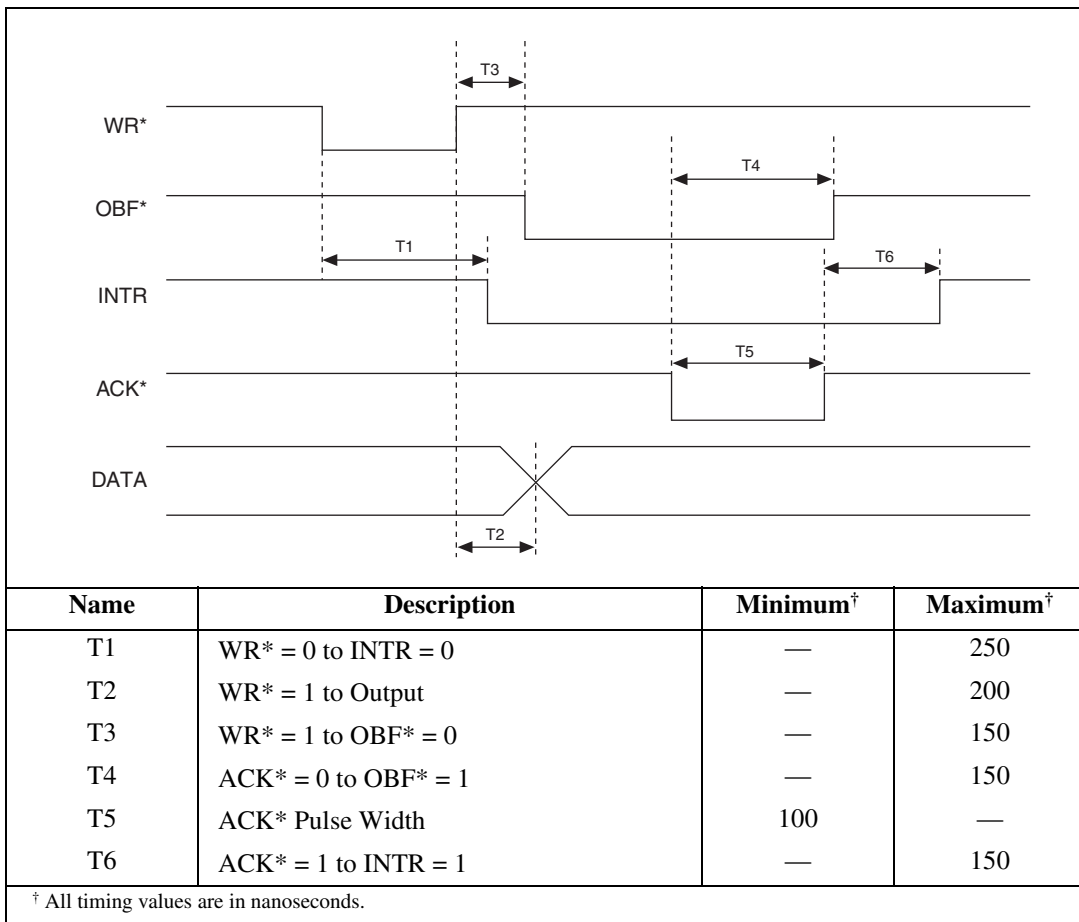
T3

WR*

T4

OBF*

T1

T6

INTR

T5

ACK*

DATA

T2

| Name | Description | Minimum† | Maximum† |
|---|---|---|---|
| T1 | WR* = 0 to INTR = 0 | — | 250 |
| T2 | WR* = 1 to Output | — | 200 |
| T3 | WR* = 1 to OBF* = 0 | — | 150 |
| T4 | ACK* = 0 to OBF* = 1 | — | 150 |
| T5 | ACK* Pulse Width | 100 | — |
| T6 | ACK* = 1 to INTR = 1 | — | 150 |

† All timing values are in nanoseconds.